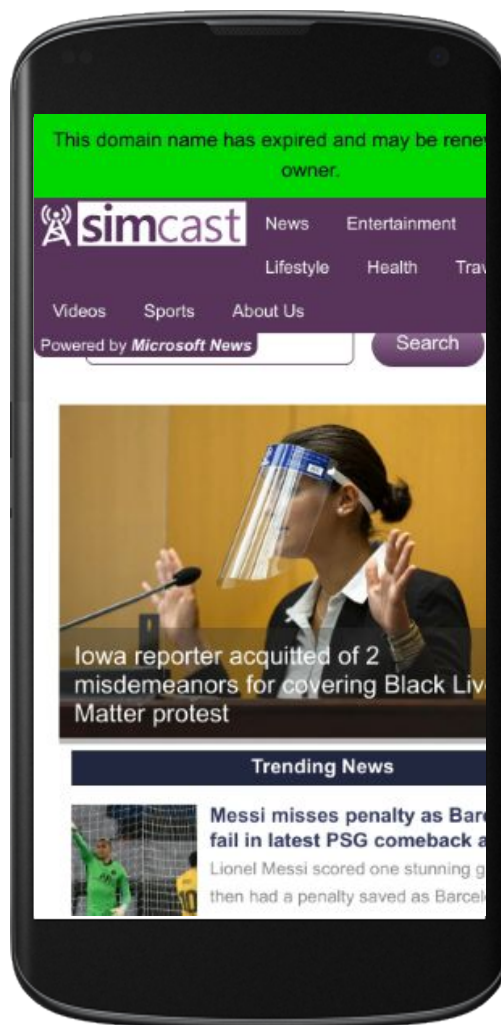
This domain name has expired and may be rene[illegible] owner.

simcast

News Entertainment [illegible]

Lifestyle Health Tra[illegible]

Videos Sports About Us

Powered by Microsoft News

Search

Iowa reporter acquitted of 2 misdemeanors for covering Black Liv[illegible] Matter protest

Trending News

Messi misses penalty as Bar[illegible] fail in latest PSG comeback a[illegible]

Lionel Messi scored one stunning g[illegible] then had a penalty saved as Barcel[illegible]